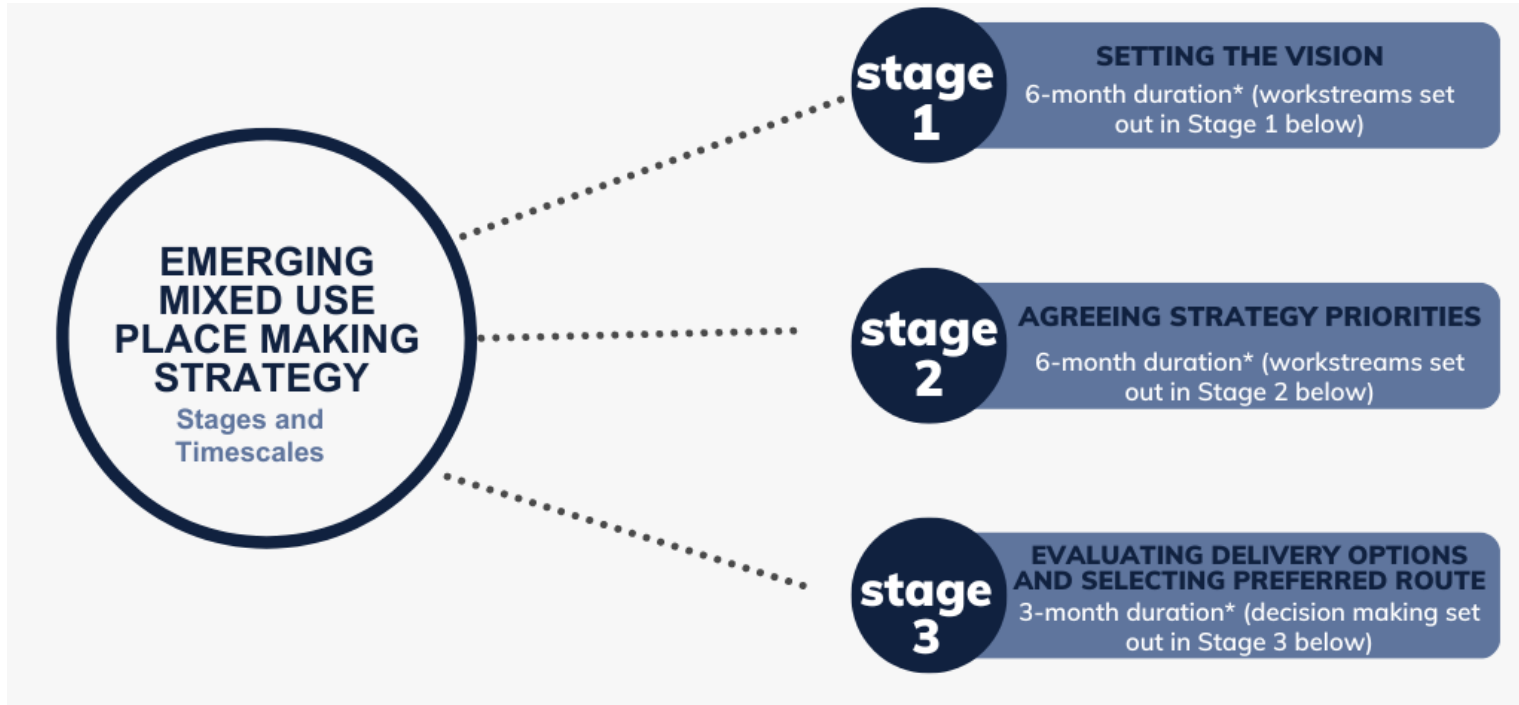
EMERGING MIXED USE PLACE MAKING STRATEGY

Stages and Timescales

stage 1

SETTING THE VISION

6-month duration* (workstreams set out in Stage 1 below)

stage 2

AGREEING STRATEGY PRIORITIES

6-month duration* (workstreams set out in Stage 2 below)

stage 3

EVALUATING DELIVERY OPTIONS AND SELECTING PREFERRED ROUTE

3-month duration* (decision making set out in Stage 3 below)